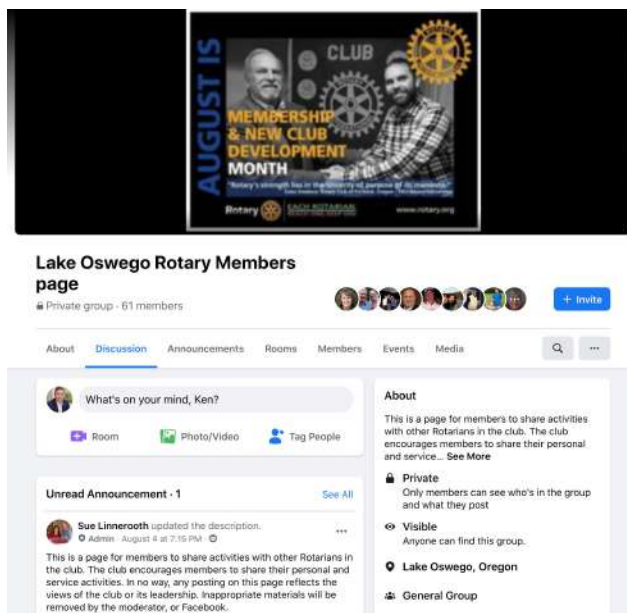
AUGUST IS

CLUB

MEMBERSHIP & NEW CLUB DEVELOPMENT MONTH

"Rotary's strength lies in the diversity of purpose of its members."

Rotary

EACH ROTARIAN

www.rotary.org

Lake Oswego Rotary Members page

Private group · 61 members

+ Invite

About Discussion Announcements Rooms Members Events Media

What's on your mind, Ken?

Room Photo/Video Tag People

Unread Announcement · 1

See All

Sue Linnerooth updated the description.

Admin · August 4 at 7:15 PM

This is a page for members to share activities with other Rotarians in the club. The club encourages members to share their personal and service activities. In no way, any posting on this page reflects the views of the club or its leadership. Inappropriate materials will be removed by the moderator, or Facebook.

About

This is a page for members to share activities with other Rotarians in the club. The club encourages members to share their personal and service... See More

Private
Only members can see who's in the group and what they post

Visible
Anyone can find this group.

Lake Oswego, Oregon

General Group